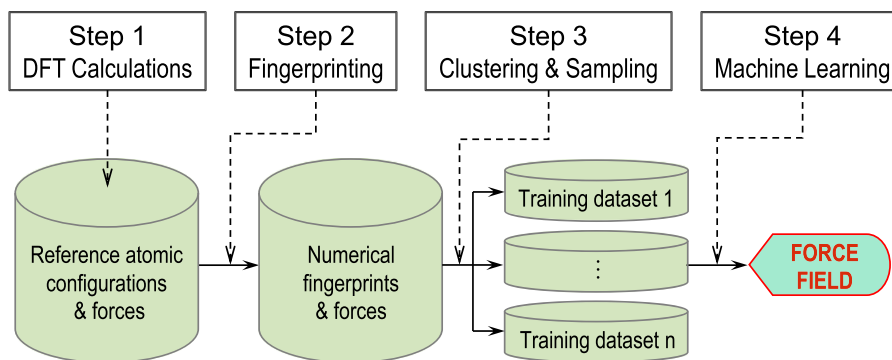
Step 1
DFT Calculations

Step 2
Fingerprinting

Step 3
Clustering & Sampling

Step 4
Machine Learning

Reference atomic configurations & forces

Numerical fingerprints & forces

Training dataset 1

⋮

Training dataset n

FORCE FIELD